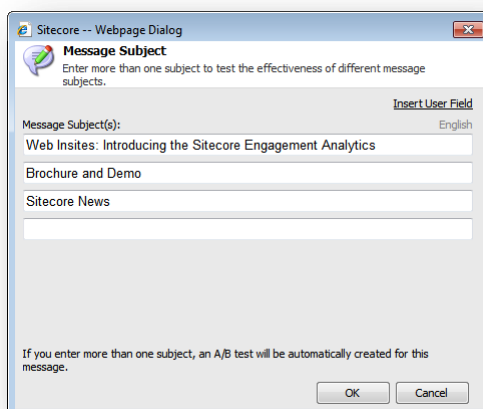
Sitecore -- Webpage Dialog

Message Subject

Enter more than one subject to test the effectiveness of different message subjects.

Insert User Field

Message Subject(s):

English

Web Insites: Introducing the Sitecore Engagement Analytics

Brochure and Demo

Sitecore News

If you enter more than one subject, an A/B test will be automatically created for this message.

OK

Cancel